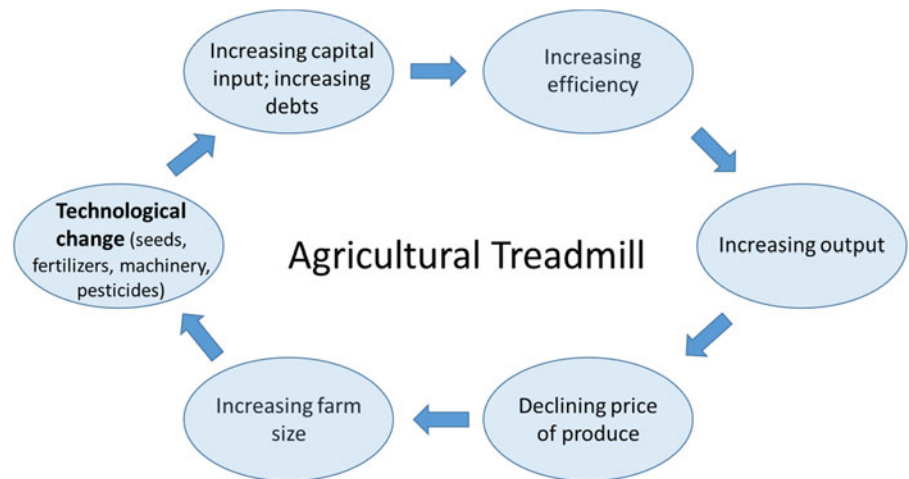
Increasing capital input; increasing debts

Increasing efficiency

Increasing output

Declining price of produce

Increasing farm size

**Technological change** (seeds, fertilizers, machinery, pesticides)

Agricultural Treadmill